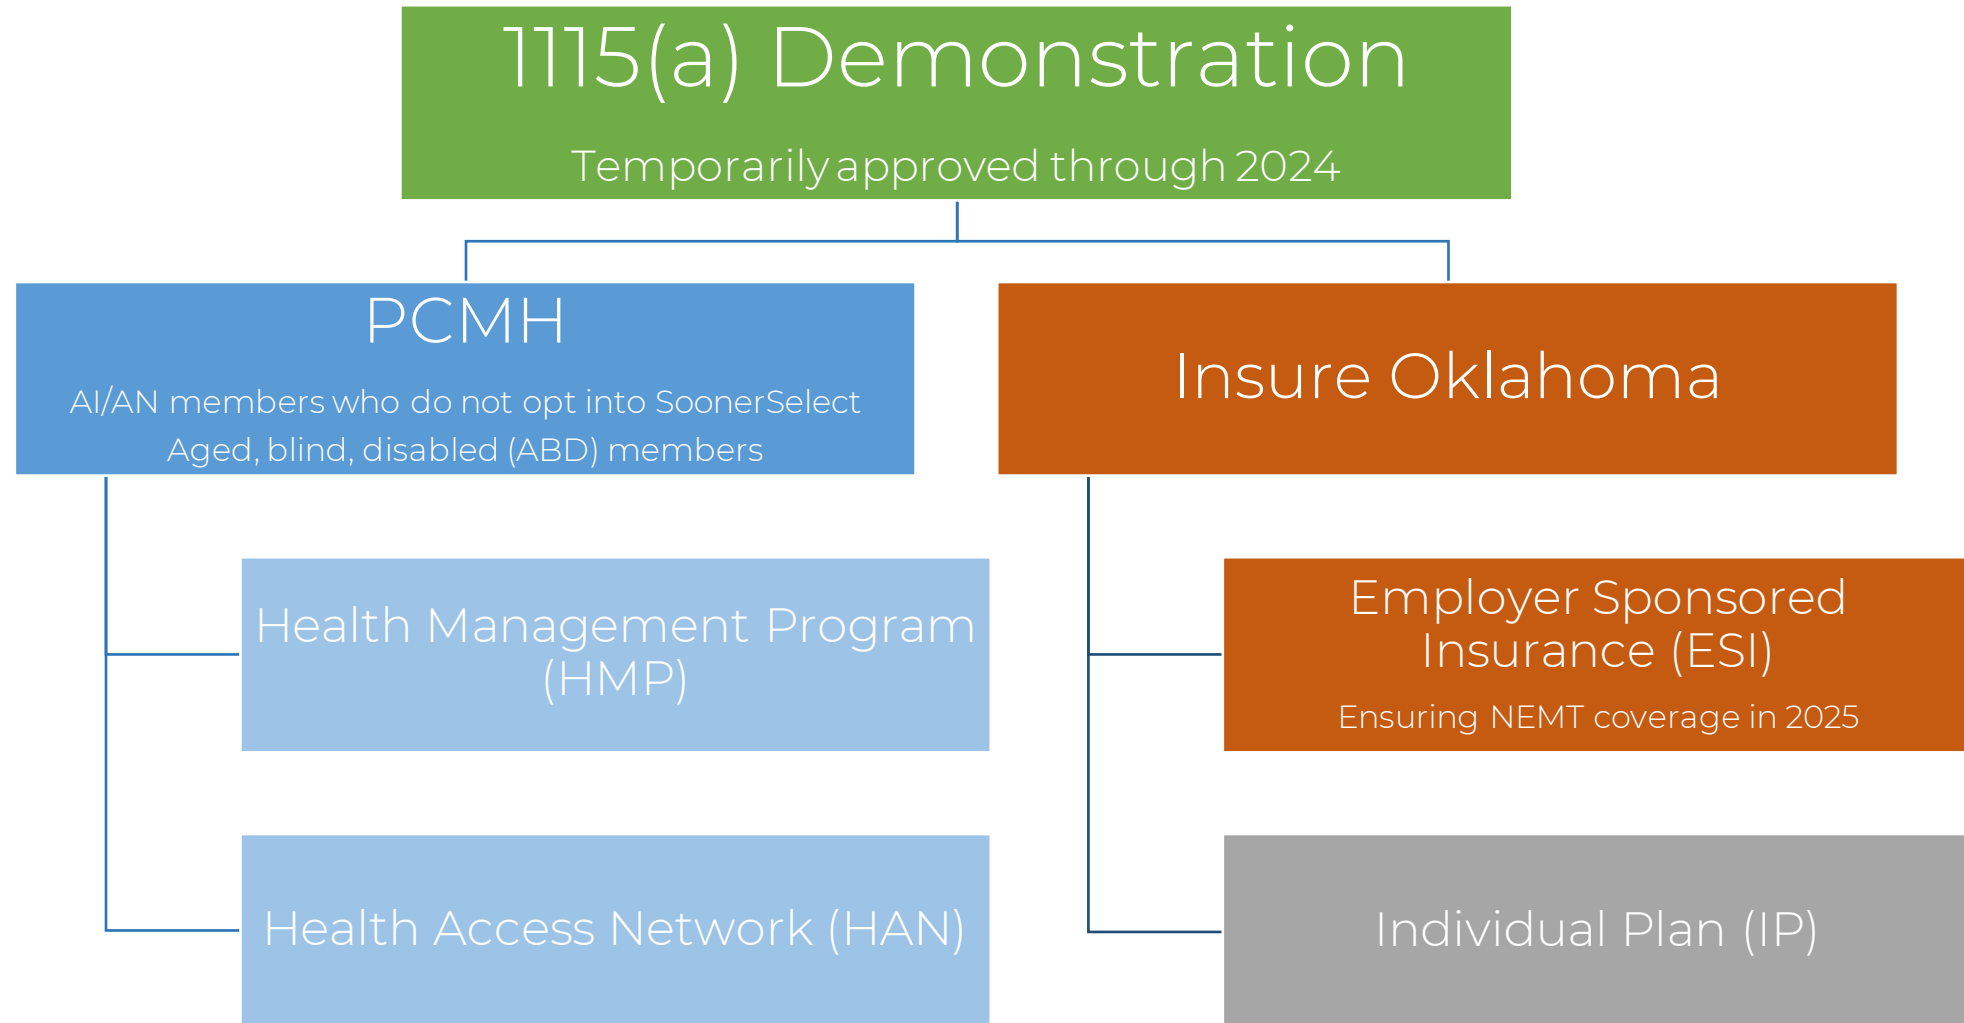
1115(a) Demonstration

Temporarily approved through 2024

PCMH

AI/AN members who do not opt into SoonerSelect
Aged, blind, disabled (ABD) members

Insure Oklahoma

Health Management Program (HMP)

Employer Sponsored Insurance (ESI)

Ensuring NEMT coverage in 2025

Health Access Network (HAN)

Individual Plan (IP)